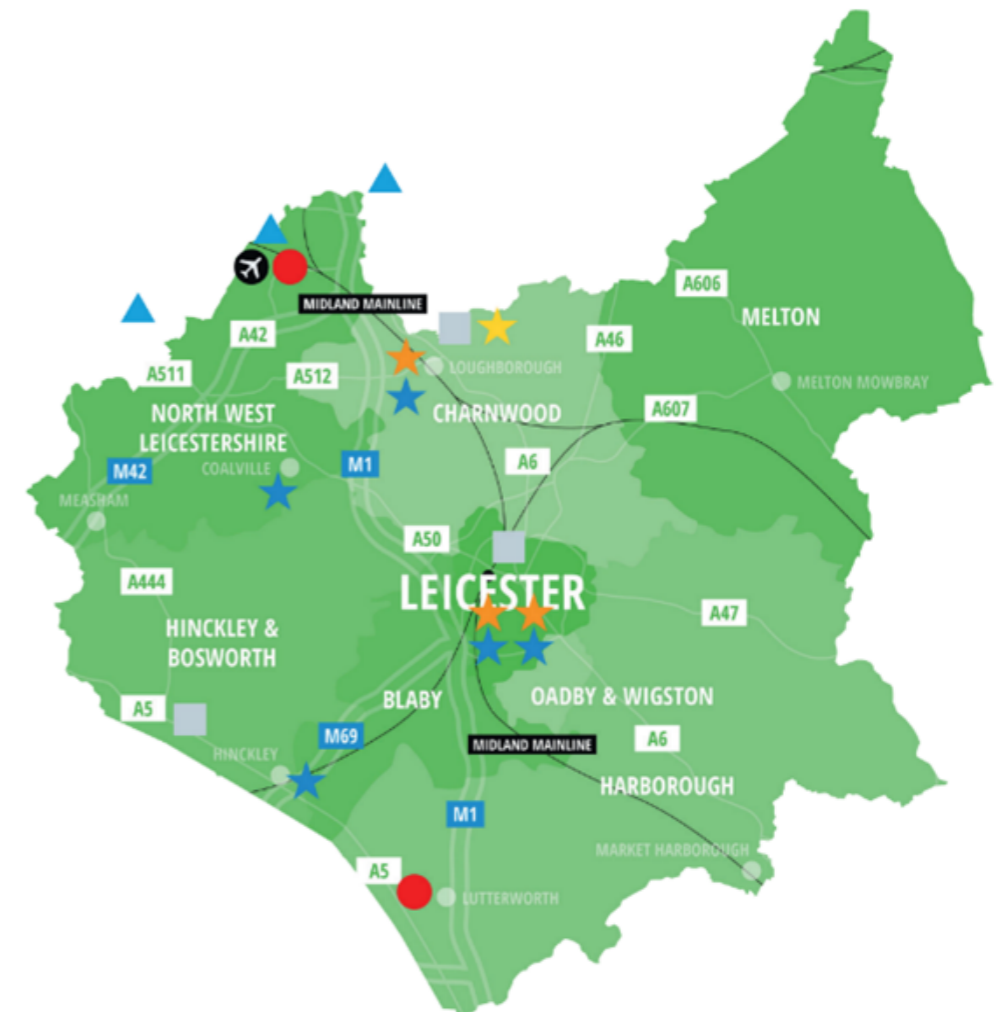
MIDLAND MAINLINE

A606

MELTON

A42

A46

A511

A512

LOUGHBOROUGH

MELTON MOWBRAY

NORTH WEST LEICESTERSHIRE

CHARNWOOD

A607

M42

COALVILLE

M1

A6

MEASHAM

A50

A444

LEICESTER

A47

HINCKLEY & BOSWORTH

BLABY

OADBY & WIGSTON

A5

M69

MIDLAND MAINLINE

A6

HINCKLEY

HARBOROUGH

M1

MARKET HARBOROUGH

A5

LUTTERWORTH